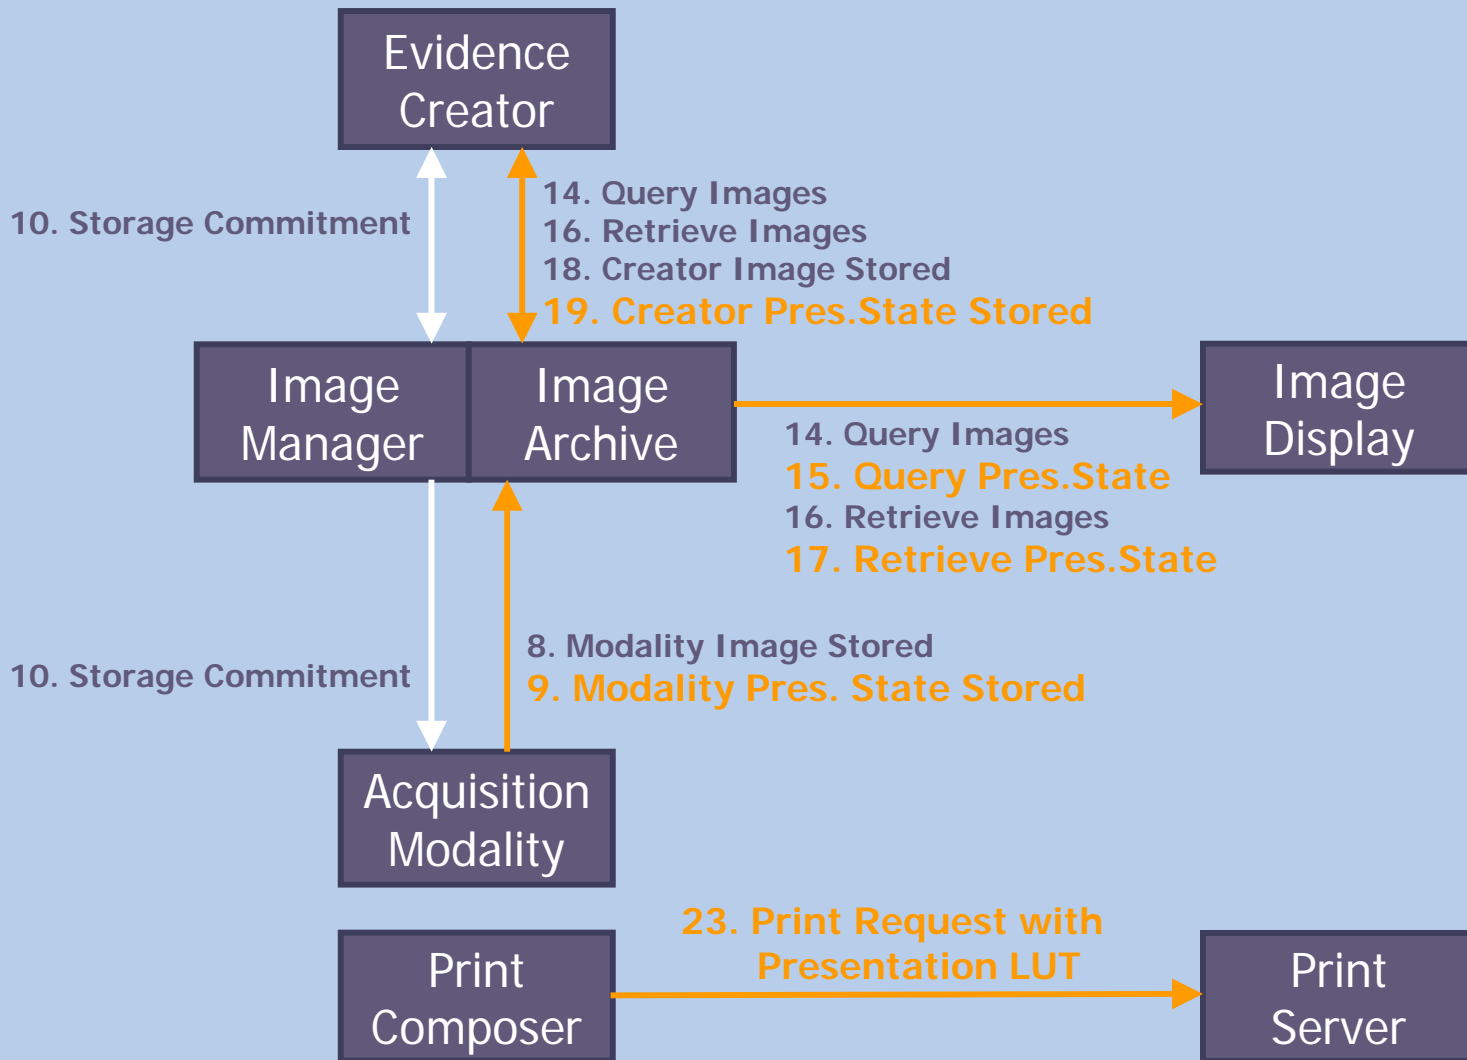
Evidence Creator

10. Storage Commitment

14. Query Images
16. Retrieve Images
18. Creator Image Stored
19. Creator Pres.State Stored

Image Manager

Image Archive

Image Display

14. Query Images
15. Query Pres.State
16. Retrieve Images
17. Retrieve Pres.State

10. Storage Commitment

8. Modality Image Stored
9. Modality Pres. State Stored

Acquisition Modality

Print Composer

23. Print Request with Presentation LUT

Print Server